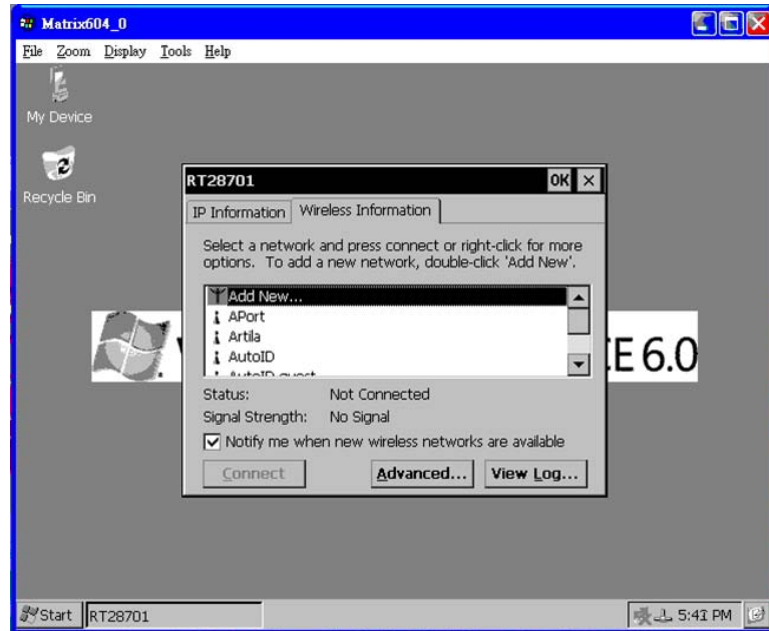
Matrix604_0

File Zoom Display Tools Help

My Device

Recycle Bin

RT28701

OK ×

IP Information | Wireless Information

Select a network and press connect or right-click for more options. To add a new network, double-click 'Add New'.

Add New...
APort
Artila
AutoID
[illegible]

E 6.0

Status: Not Connected

Signal Strength: No Signal

Notify me when new wireless networks are available

Connect

Advanced...

View Log...

Start

RT28701

5:41 PM